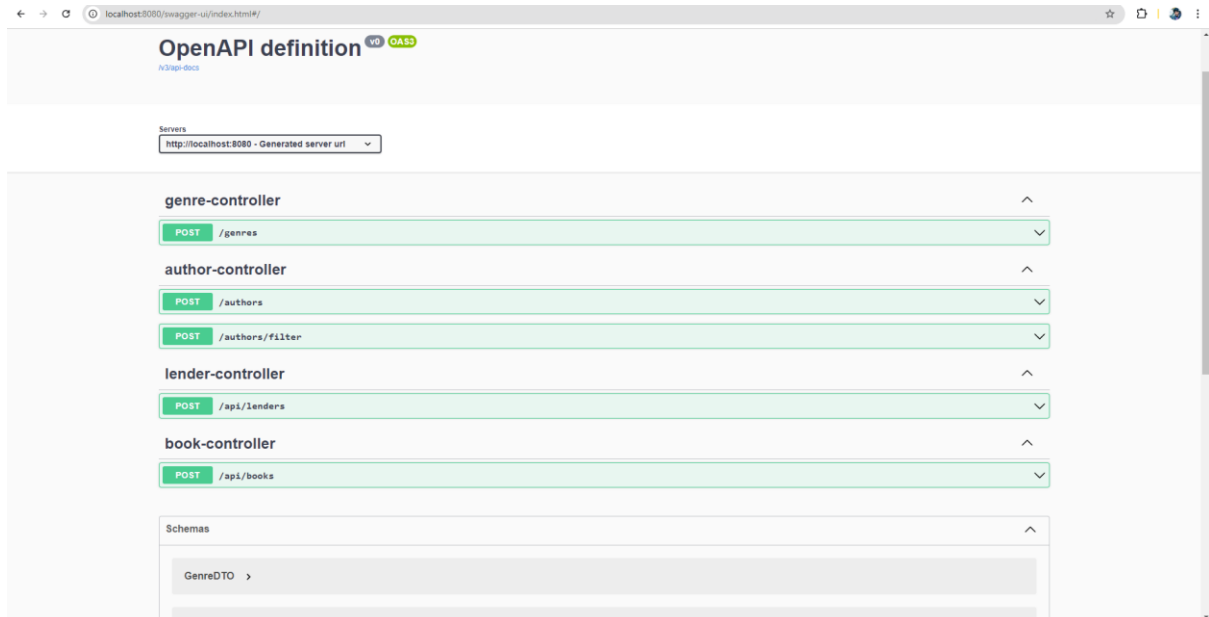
localhost:8080/swagger-ui/index.html#/

OpenAPI definition v0 OAS3

/v3/api-docs

Servers

http://localhost:8080 - Generated server url

genre-controller

POST /genres

author-controller

POST /authors

POST /authors/filter

lender-controller

POST /api/lenders

book-controller

POST /api/books

Schemas

GenreDTO ›